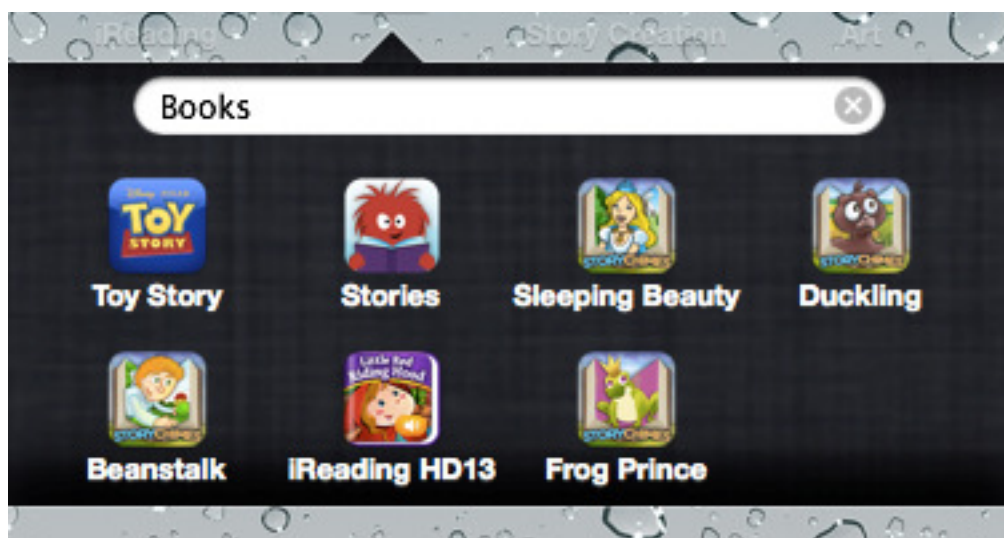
iReading Story Creation Art

Books

TOY STORY
Toy Story

Stories

STORY CHIMES
Sleeping Beauty

STORY CHIMES
Duckling

STORY CHIMES
Beanstalk

Little Red Riding Hood
iReading HD13

STORY CHIMES
Frog Prince